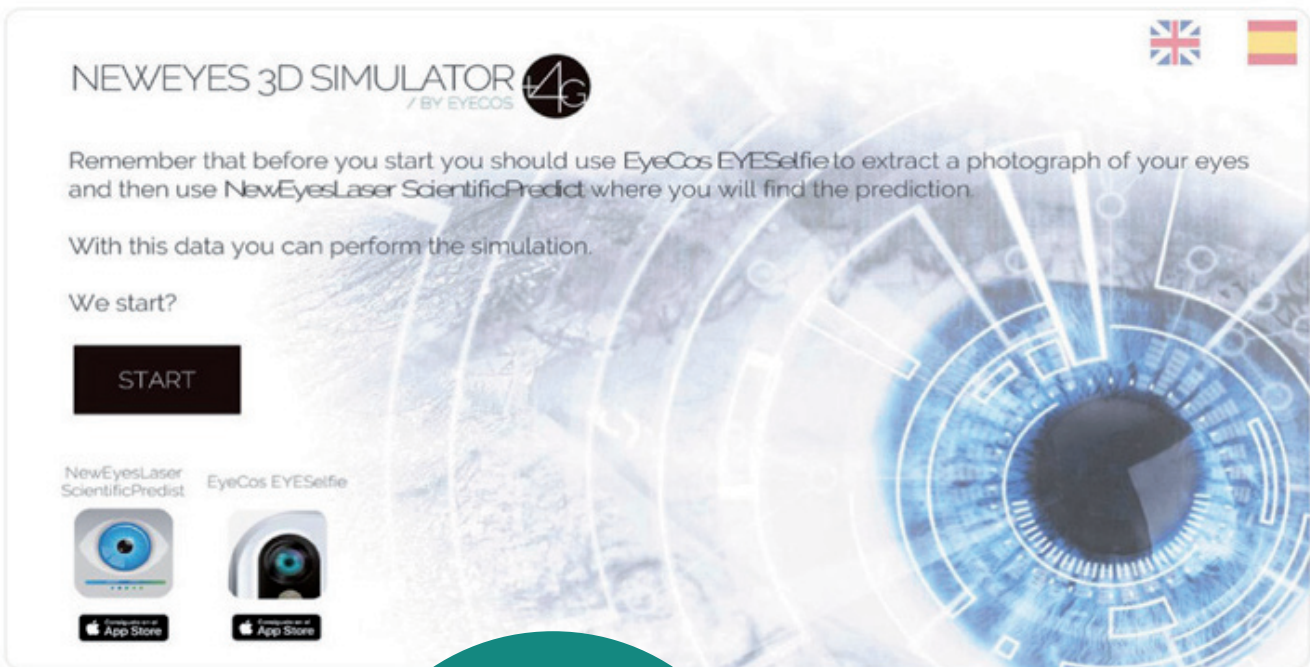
NEWEYES 3D SIMULATOR 4G
/ BY EYECOS

Remember that before you start you should use EyeCos EYESelfie to extract a photograph of your eyes and then use NewEyesLaser ScientificPredict where you will find the prediction.

With this data you can perform the simulation.

We start?

START

NewEyesLaser ScientificPredist

EyeCos EYESelfie

Consíguelo en el App Store

Consíguelo en el App Store